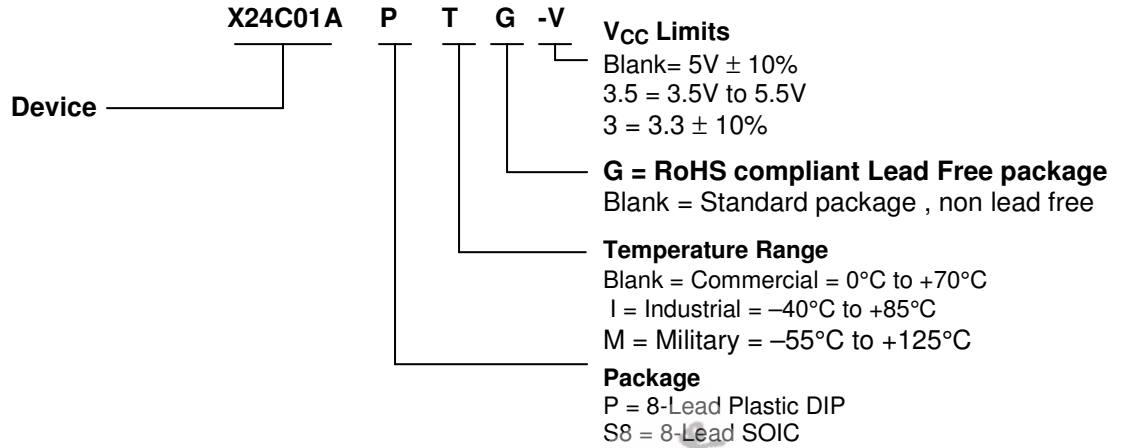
X24C01A P T G -V

$V_{CC}$ Limits
Blank= 5V $\pm$ 10%
3.5 = 3.5V to 5.5V
3 = 3.3 $\pm$ 10%

Device

G = RoHS compliant Lead Free package
Blank = Standard package , non lead free

Temperature Range
Blank = Commercial = 0°C to +70°C
I = Industrial = –40°C to +85°C
M = Military = –55°C to +125°C

Package
P = 8-Lead Plastic DIP
S8 = 8-Lead SOIC